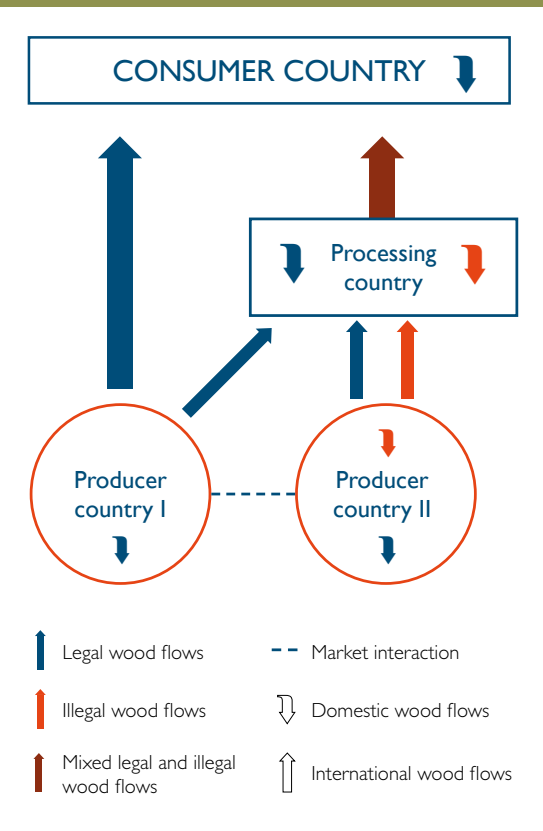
CONSUMER COUNTRY

Processing country

Producer country I

Producer country II

Legal wood flows

Market interaction

Illegal wood flows

Domestic wood flows

Mixed legal and illegal wood flows

International wood flows